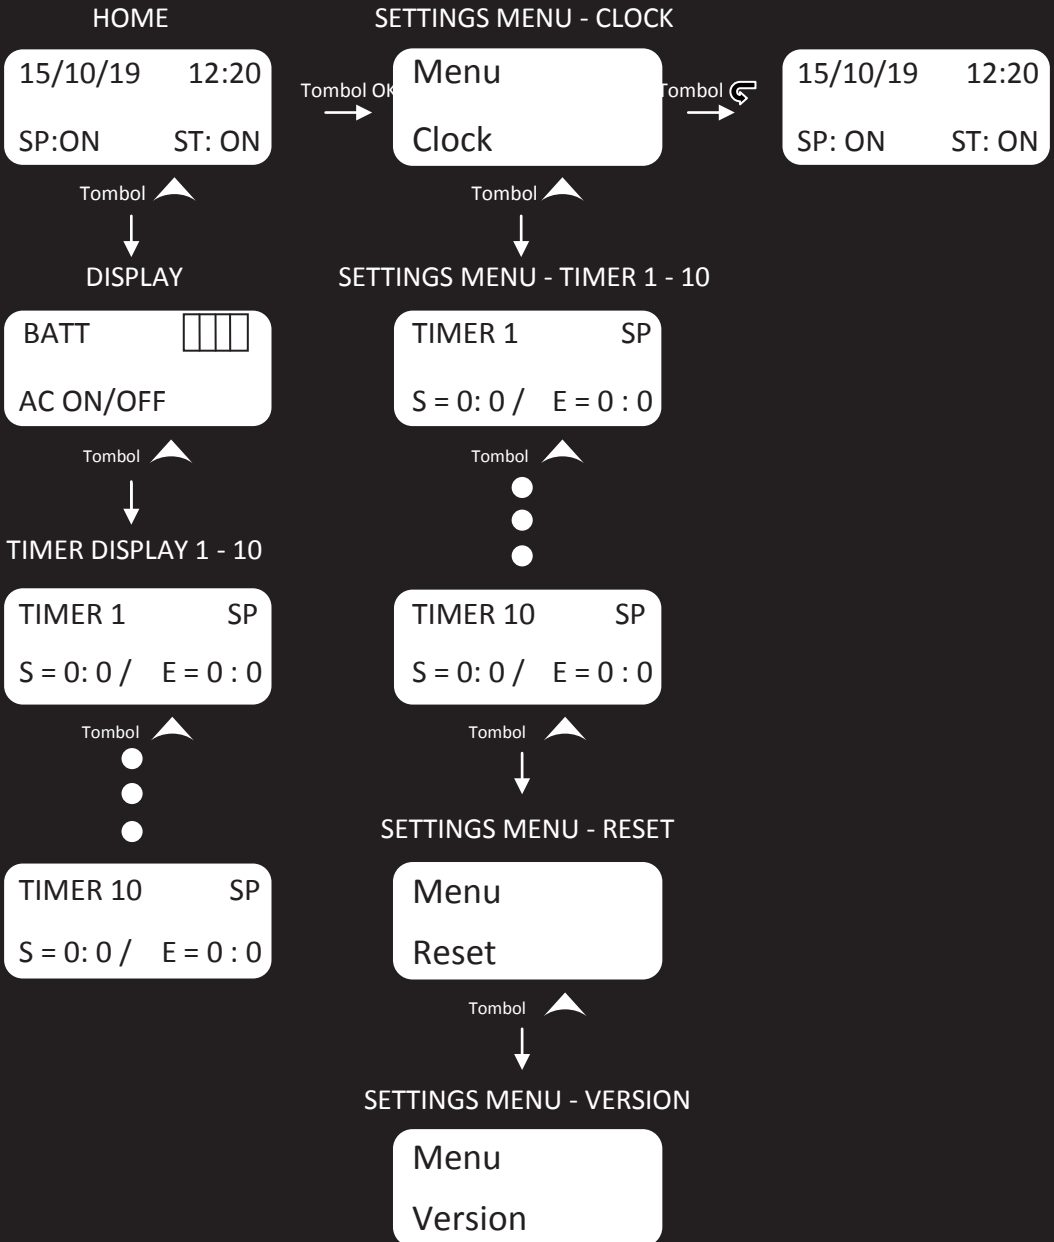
HOME

15/10/19 12:20

SP:ON ST: ON

Tombol

DISPLAY

BATT

AC ON/OFF

Tombol

TIMER DISPLAY 1 - 10

TIMER 1 SP

S = 0: 0 / E = 0 : 0

Tombol

TIMER 10 SP

S = 0: 0 / E = 0 : 0

SETTINGS MENU - CLOCK

Tombol OK

Menu

Clock

Tombol

15/10/19 12:20

SP: ON ST: ON

Tombol

SETTINGS MENU - TIMER 1 - 10

TIMER 1 SP

S = 0: 0 / E = 0 : 0

Tombol

TIMER 10 SP

S = 0: 0 / E = 0 : 0

Tombol

SETTINGS MENU - RESET

Menu

Reset

Tombol

SETTINGS MENU - VERSION

Menu

Version